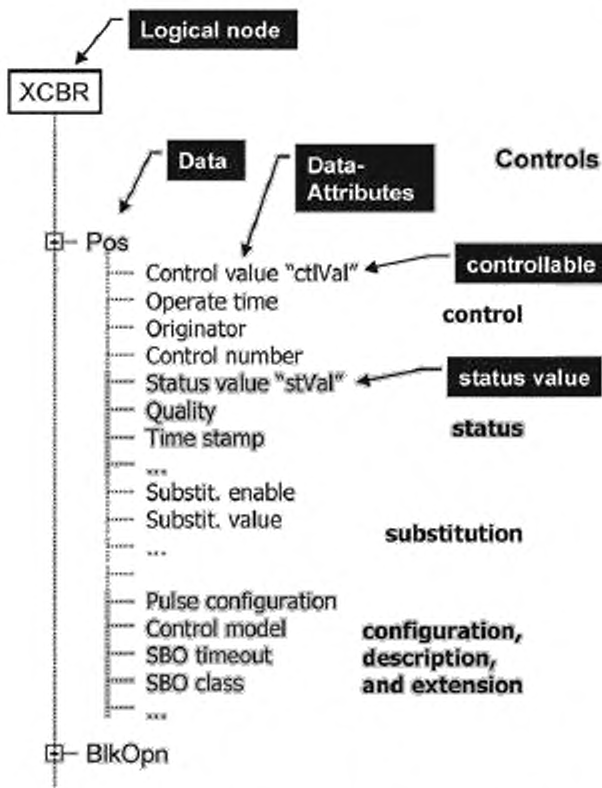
Logical node

XCBR

Data

Data-Attributes

Controls

Pos

Control value "ctlVal"

controllable

Operate time

control

Originator

Control number

Status value "stVal"

status value

Quality

status

Time stamp

...

Substit. enable

Substit. value

substitution

...

Pulse configuration

Control model

configuration, description, and extension

SBO timeout

SBO class

...

BlkOpn